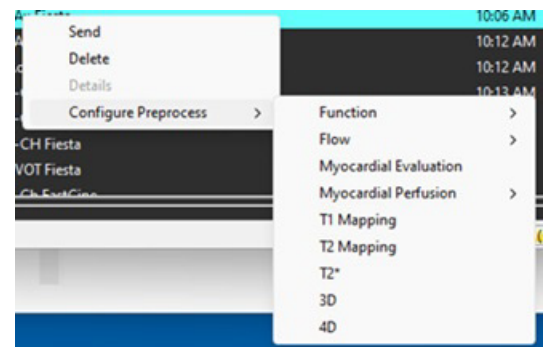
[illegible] Fiesta
10:06 AM
10:12 AM
10:12 AM
10:13 AM
Send
Delete
Details
Configure Preprocess >
Function >
Flow >
Myocardial Evaluation
Myocardial Perfusion >
T1 Mapping
T2 Mapping
T2*
3D
4D
-CH Fiesta
VOT Fiesta
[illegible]